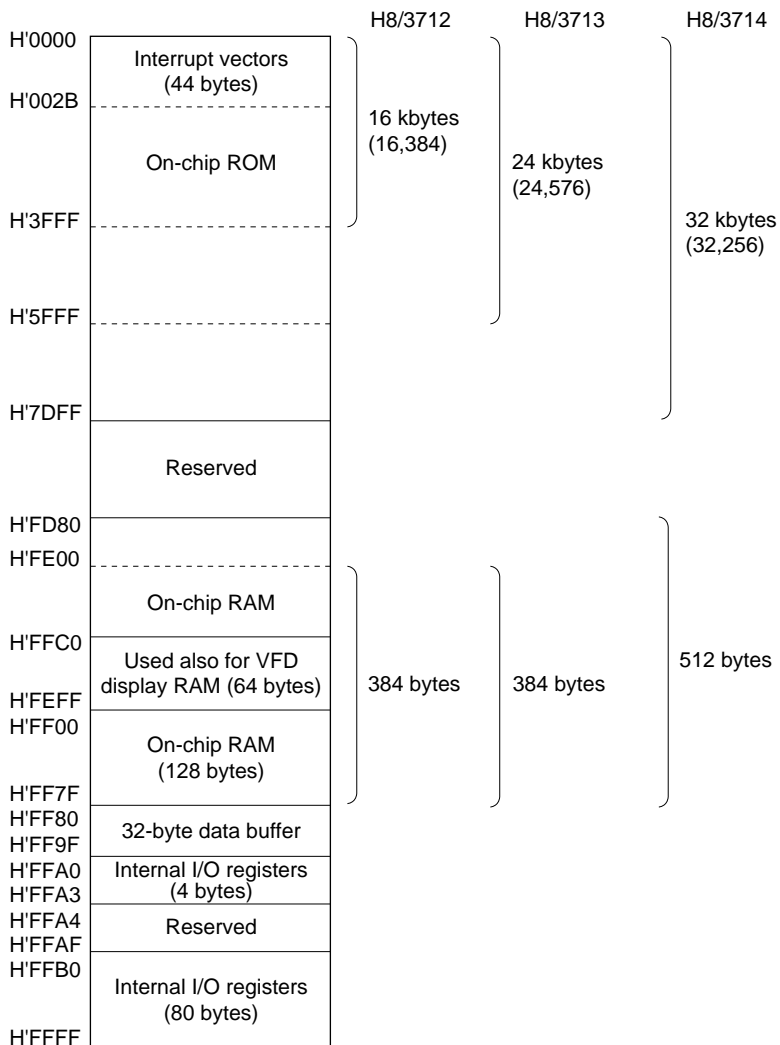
H8/3712 H8/3713 H8/3714

H'0000
Interrupt vectors (44 bytes)
H'002B
On-chip ROM
16 kbytes (16,384)
24 kbytes (24,576)
32 kbytes (32,256)
H'3FFF
H'5FFF
H'7DFF
Reserved
H'FD80
H'FE00
On-chip RAM
H'FFC0
Used also for VFD display RAM (64 bytes)
H'FEFF
384 bytes
384 bytes
512 bytes
H'FF00
On-chip RAM (128 bytes)
H'FF7F
H'FF80
32-byte data buffer
H'FF9F
H'FFA0
Internal I/O registers (4 bytes)
H'FFA3
H'FFA4
Reserved
H'FFAF
H'FFB0
Internal I/O registers (80 bytes)
H'FFFF